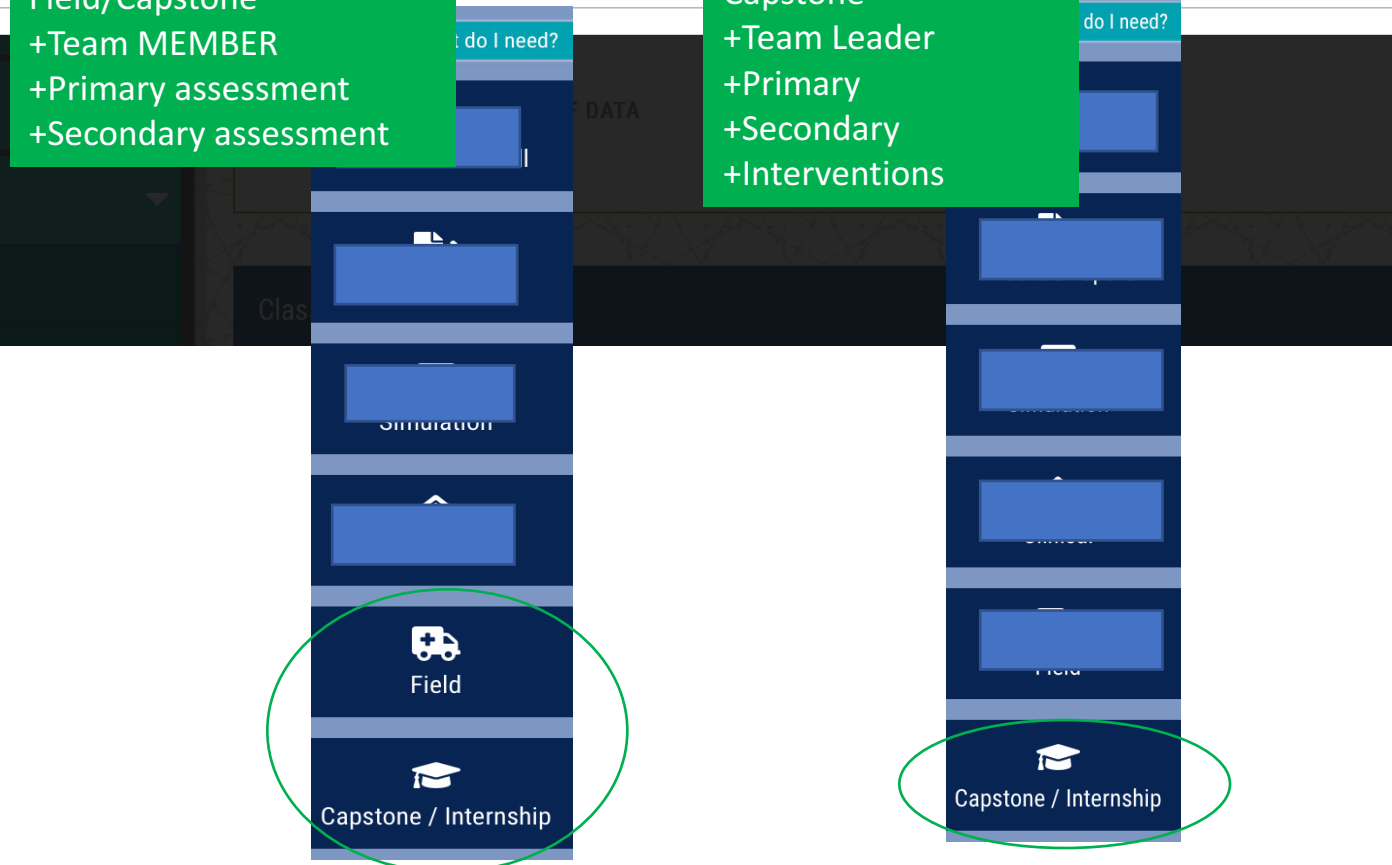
Field/Capstone
+Team MEMBER
+Primary assessment
+Secondary assessment

t do I need?

F DATA

Clas

Simulation

Field

Capstone / Internship

Capstone
+Team Leader
+Primary
+Secondary
+Interventions

do I need?

Capstone / Internship